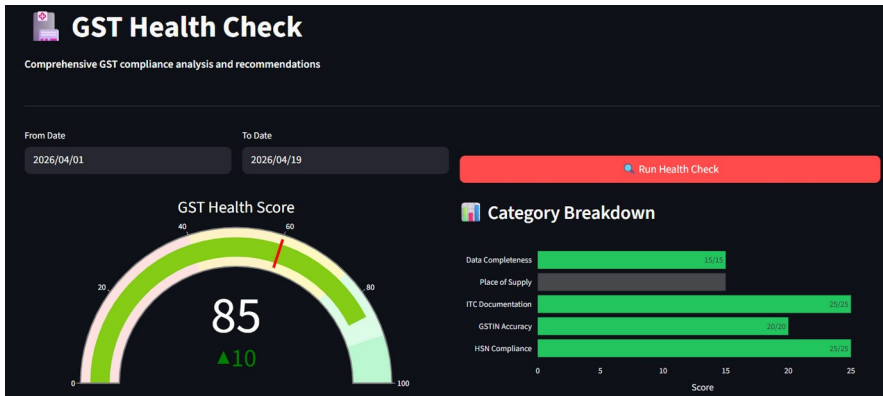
GST Health Check

Comprehensive GST compliance analysis and recommendations

From Date
2026/04/01

To Date
2026/04/19

Run Health Check

GST Health Score

0
20
40
60
80
100

85
▲10

Category Breakdown

Data Completeness 15/15
Place of Supply
ITC Documentation 25/25
GSTIN Accuracy 20/20
HSN Compliance 25/25

0 5 10 15 20 25
Score